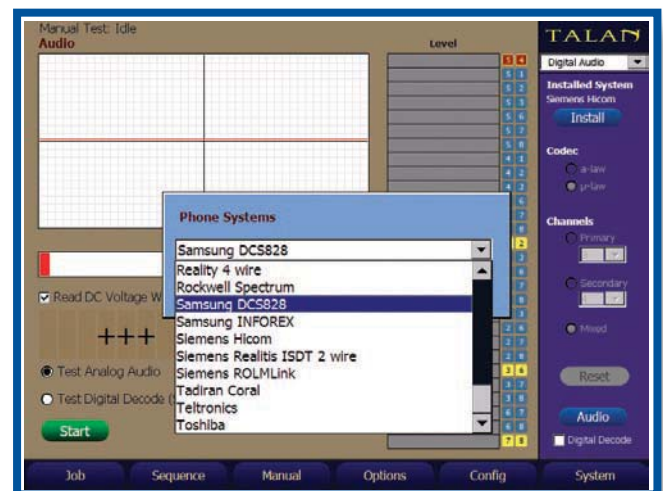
Manual Test: Idle
Audio

Level

TALAN
Digital Audio
Installed System
Siemens Hicom
Install

Codec
a-law
μ-law

Channels
Primary
Secondary
Mixed

Reset

Audio
Digital Decode

Phone Systems
Samsung DCS828
Reality 4 wire
Rockwell Spectrum
Samsung DCS828
Samsung INFOREX
Siemens Hicom
Siemens Realitis ISDT 2 wire
Siemens ROLMLink
Tadiran Coral
Teltronics
Toshiba

Read DC Voltage W
+++
Test Analog Audio
Test Digital Decode (
Start

Job | Sequence | Manual | Options | Config | System